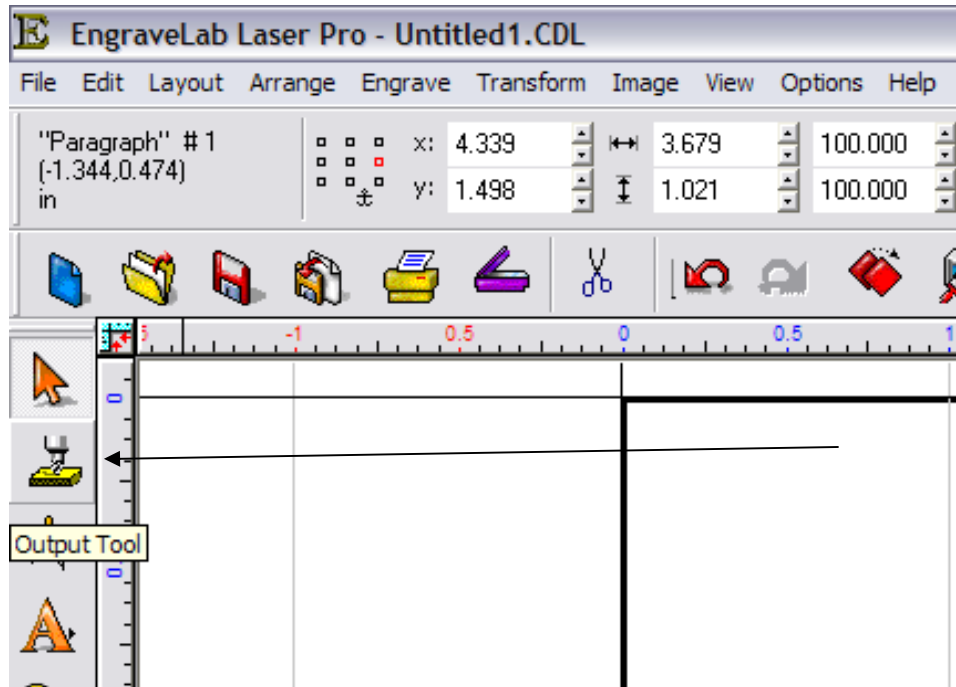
E EngraveLab Laser Pro - Untitled1.CDL

File Edit Layout Arrange Engrave Transform Image View Options Help

"Paragraph" #1
(-1.344,0.474)
in

x: 4.339
y: 1.498
3.679
1.021
100.000
100.000

-1 0.5 0 0.5 1

0

0

Output Tool